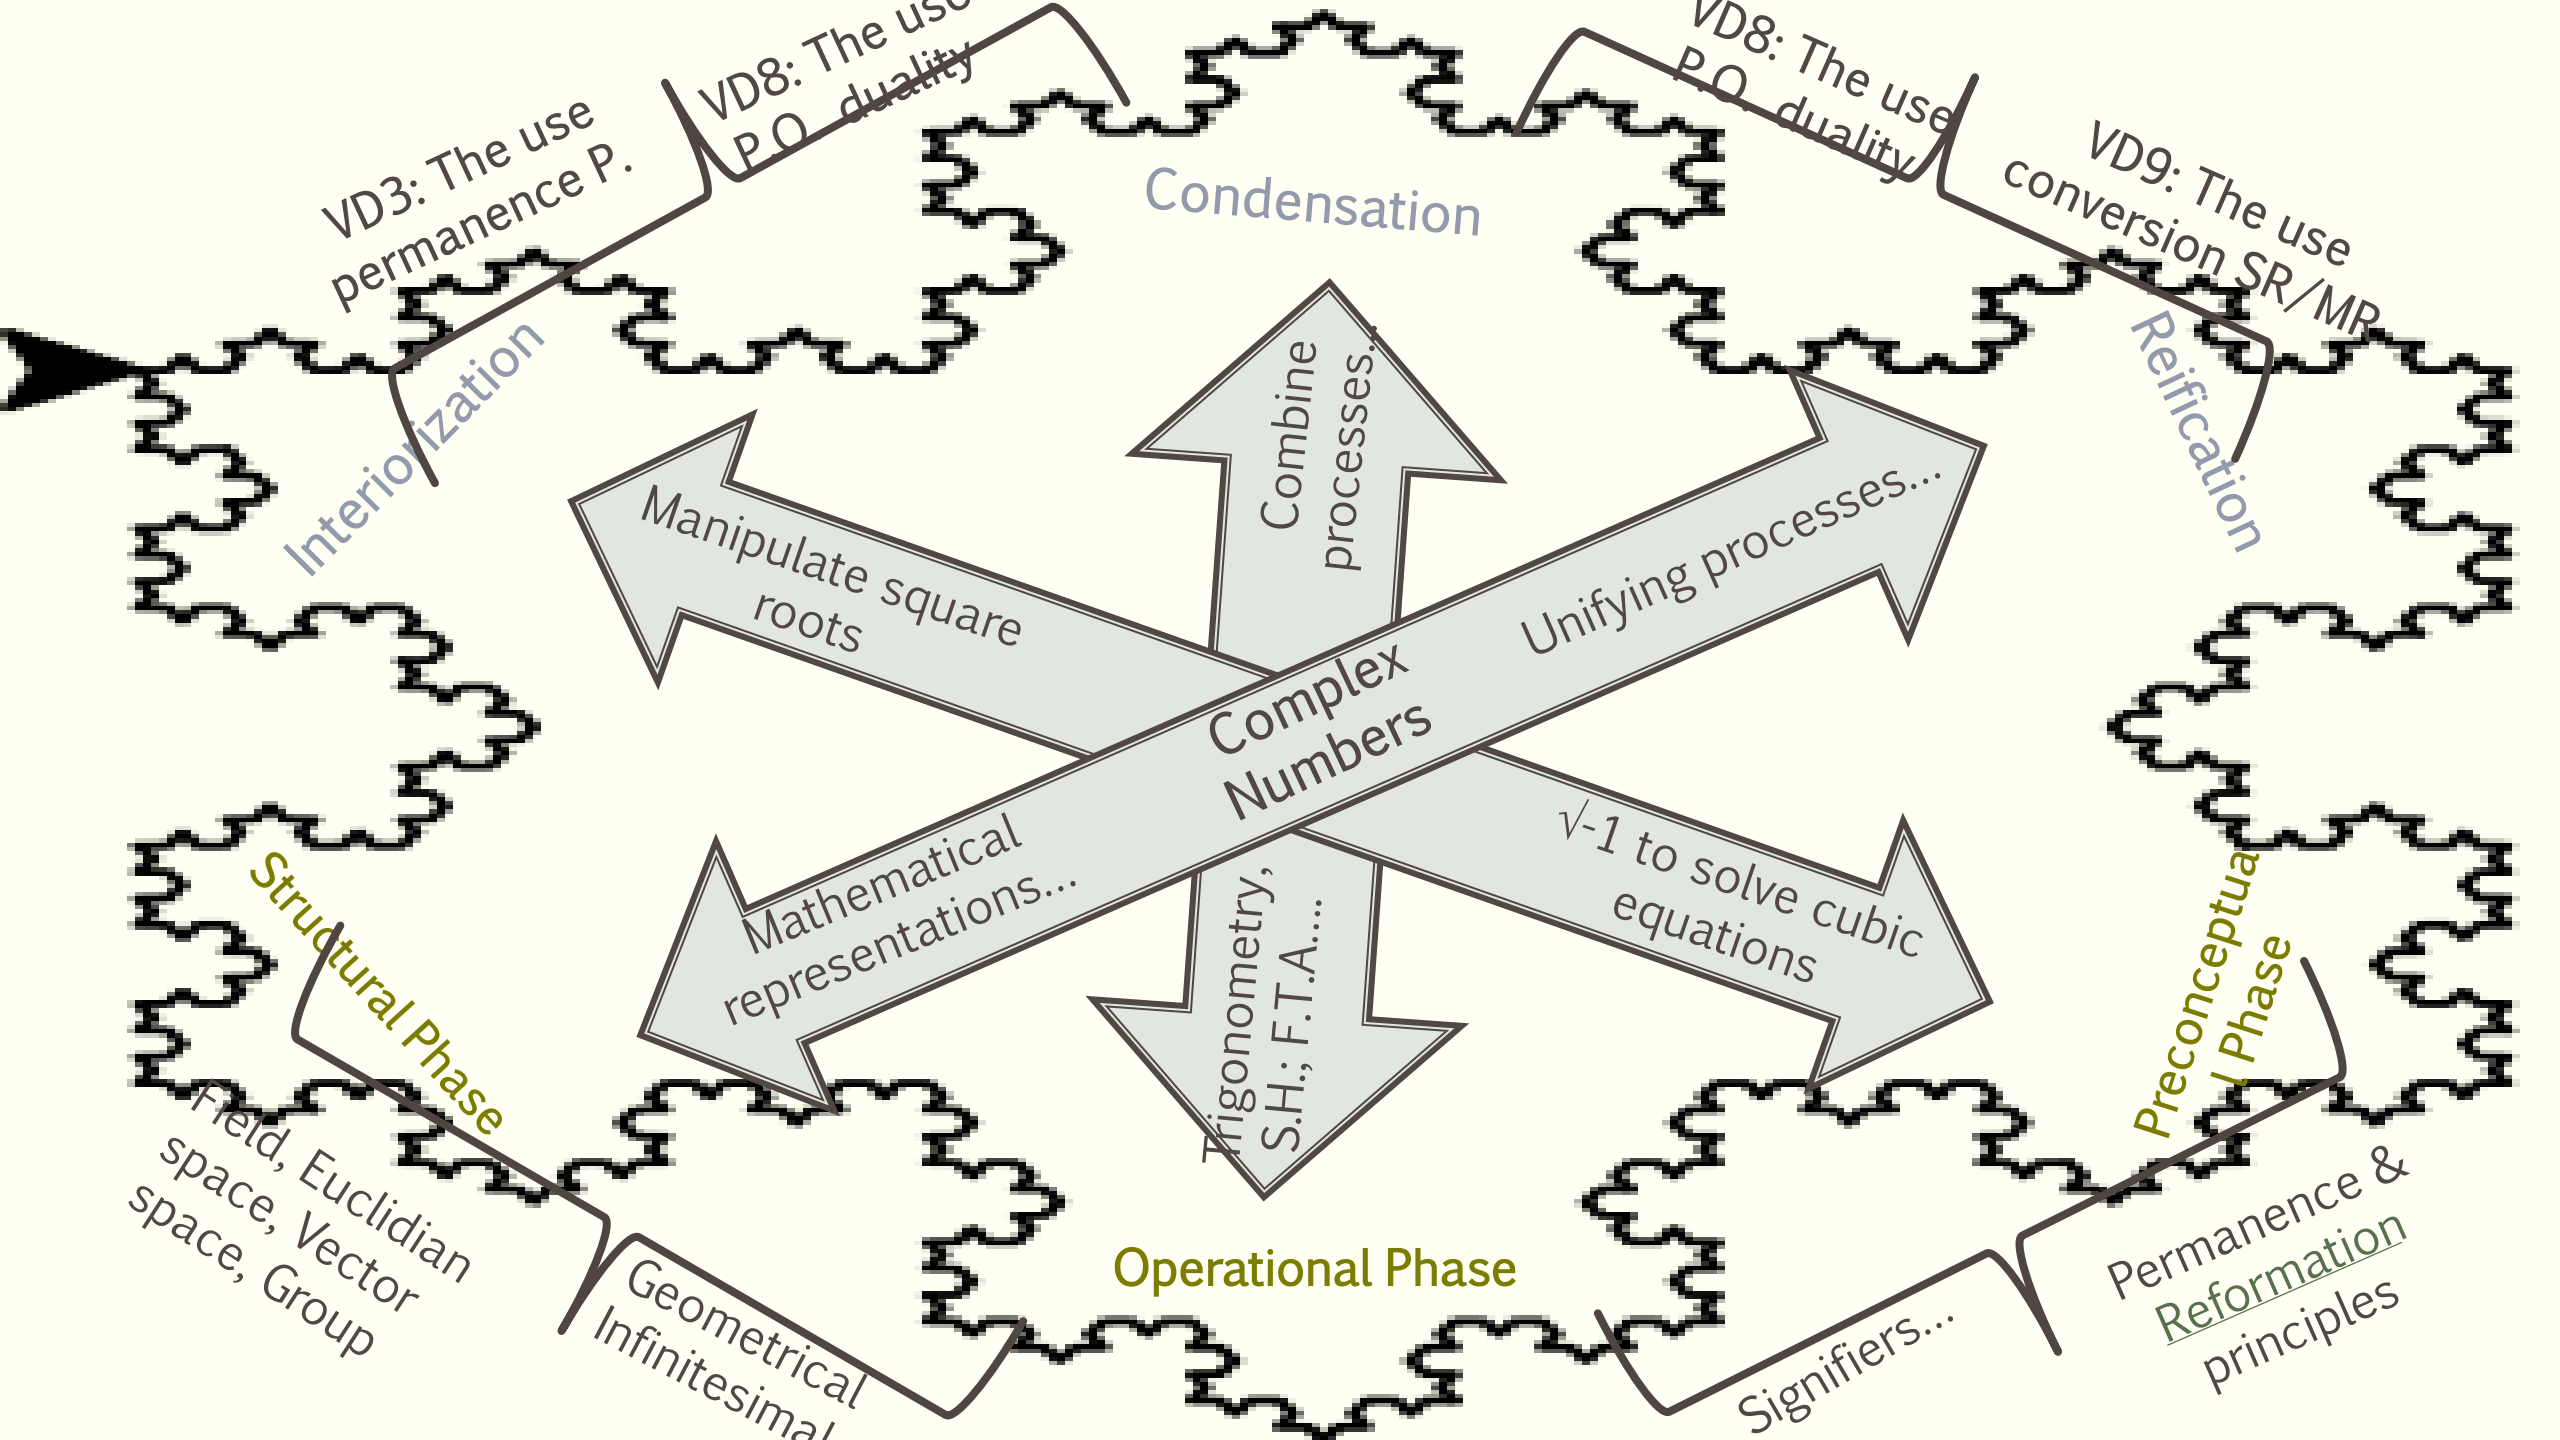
VD3: The use permanence P.

VD8: The use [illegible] P.O. duality

Condensation

VD8: The use P.O. duality

VD9: The use conversion SR/MR

Interiorization

Reification

Combine processes...

Manipulate square roots

Unifying processes...

Complex Numbers

Mathematical representations...

$\sqrt{-1}$ to solve cubic equations

Trigonometry, S.H.; F.T.A....

Structural Phase

Preconceptual Phase

Field, Euclidian space, Vector space, Group

Geometrical Infinitesimal

Operational Phase

Signifiers...

Permanence & Reformation principles